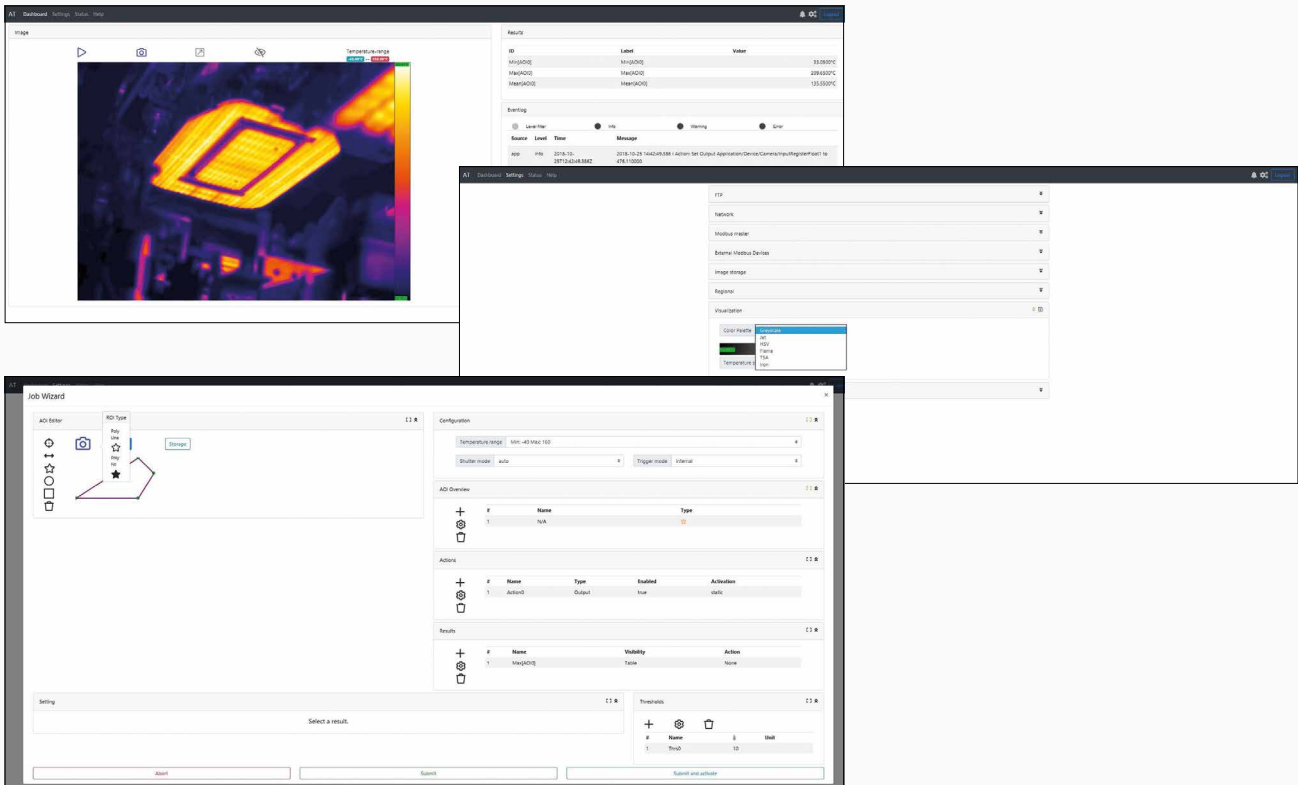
AT Dashboard Settings Status Help

Logout

Image

Temperature-range

Results

| ID | Label | Value |
|---|---|---|
| Min[AOI0] | Min[AOI0] | 53.0600°C |
| Max[AOI0] | Max[AOI0] | 209.6500°C |
| Mean[AOI0] | Mean[AOI0] | 135.5500°C |

Eventlog

Level filter   Info   Warning   Error

| Source | Level | Time | Message |
|---|---|---|---|
| app | Info | 2018-10-29T12:42:49.586Z | 2018-10-29 14:42:49.586 / Action Set Output Application/Device/Camera/InputRegister/Float1 to 476.110000 |

AT Dashboard Settings Status Help

Logout

FTP

Network

Modbus master

External Modbus Devices

Image storage

Regional

Visualization

Color Palette

Grayscale
Jet
HSV
Flame
TSA
Iron

Temperature

Job Wizard

AOI Editor

ROI Type

Poly Line

Poly fill

Storage

Configuration

Temperature range   Min: -40 Max: 160

Shutter mode   auto

Trigger mode   internal

AOI Overview

| # | Name | Type |
|---|---|---|
| 1 | N/A | |

Actions

| # | Name | Type | Enabled | Activation |
|---|---|---|---|---|
| 1 | Action0 | Output | true | static |

Results

| # | Name | Visibility | Action |
|---|---|---|---|
| 1 | Max[AOI0] | Table | None |

Setting

Select a result.

Thresholds

| # | Name | ≥ | Unit |
|---|---|---|---|
| 1 | Thrs0 | 10 | |

Abort

Submit

Submit and activate